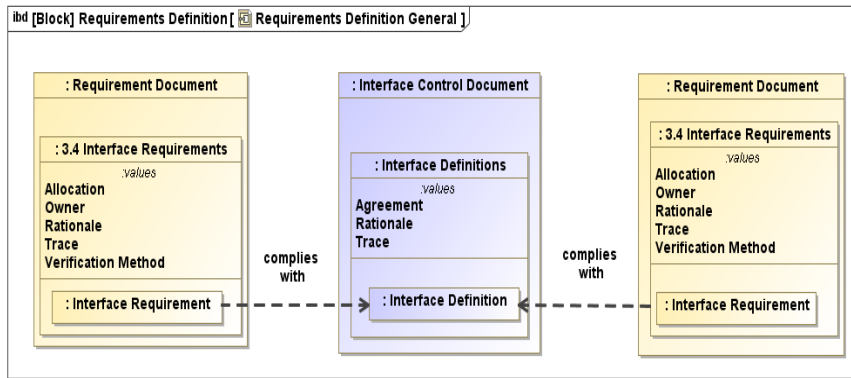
ibd [Block] Requirements Definition [ Requirements Definition General ]

: Requirement Document

: 3.4 Interface Requirements

values

Allocation
Owner
Rationale
Trace
Verification Method

: Interface Requirement

complies with

: Interface Control Document

: Interface Definitions

values

Agreement
Rationale
Trace

: Interface Definition

complies with

: Requirement Document

: 3.4 Interface Requirements

values

Allocation
Owner
Rationale
Trace
Verification Method

: Interface Requirement